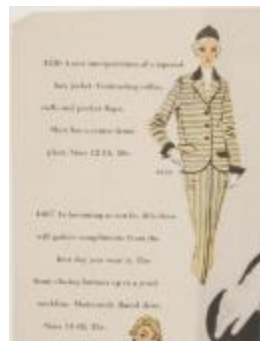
8320. A new interpretation of a squared box jacket. Contrasting collar, cuffs and pocket flaps. Skirt has a center front pleat. Sizes 12-18. 35c.

8320

8467. As becoming as can be. this dress will gather compliments from the first day you wear it. The front-closing buttons up to a jewel neckline. Matronly flared skirt. Sizes 14-20. 35c.